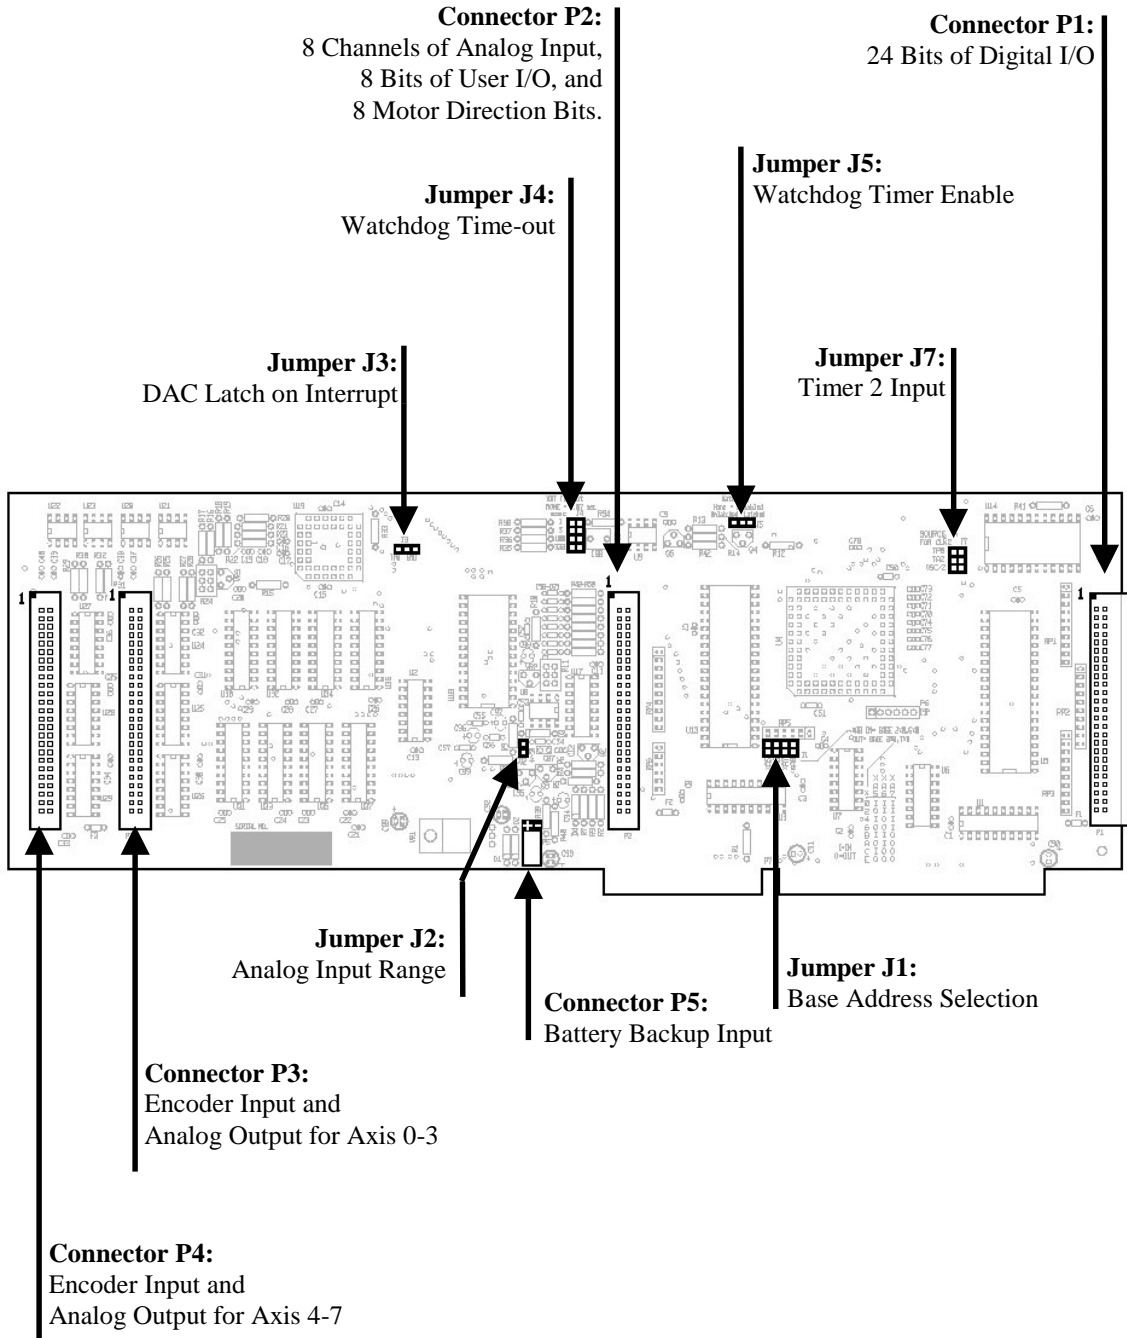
**Connector P2:**
8 Channels of Analog Input,
8 Bits of User I/O, and
8 Motor Direction Bits.

**Connector P1:**
24 Bits of Digital I/O

**Jumper J5:**
Watchdog Timer Enable

**Jumper J4:**
Watchdog Time-out

**Jumper J3:**
DAC Latch on Interrupt

**Jumper J7:**
Timer 2 Input

1

1

1

1

**Jumper J2:**
Analog Input Range

**Jumper J1:**
Base Address Selection

**Connector P5:**
Battery Backup Input

**Connector P3:**
Encoder Input and
Analog Output for Axis 0-3

**Connector P4:**
Encoder Input and
Analog Output for Axis 4-7